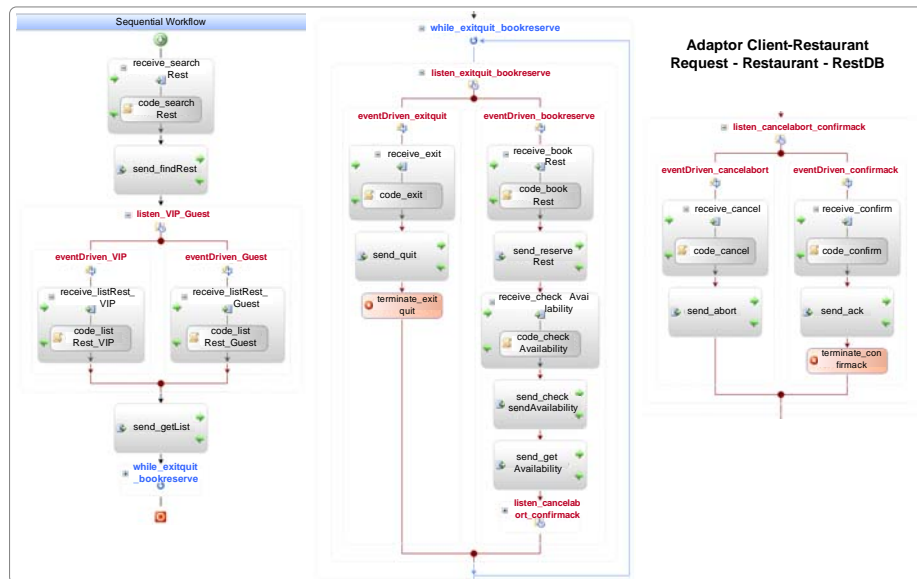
Sequential Workflow

receive_search Rest

code_search Rest

send_findRest

listen_VIP_Guest

eventDriven_VIP

receive_listRest_VIP

code_list Rest_VIP

eventDriven_Guest

receive_listRest_Guest

code_list Rest_Guest

send_getList

while_exitquit_bookreserve

while_exitquit_bookreserve

listen_exitquit_bookreserve

eventDriven_exitquit

receive_exit

code_exit

send_quit

terminate_exitquit

eventDriven_bookreserve

receive_book Rest

code_book Rest

send_reserve Rest

receive_check Availability

code_check Availability

send_check sendAvailability

send_get Availability

listen_cancelabort_confirmack

Adaptor Client-Restaurant
Request - Restaurant - RestDB

listen_cancelabort_confirmack

eventDriven_cancelabort

receive_cancel

code_cancel

send_abort

eventDriven_confirmack

receive_confirm

code_confirm

send_ack

terminate_confirmack